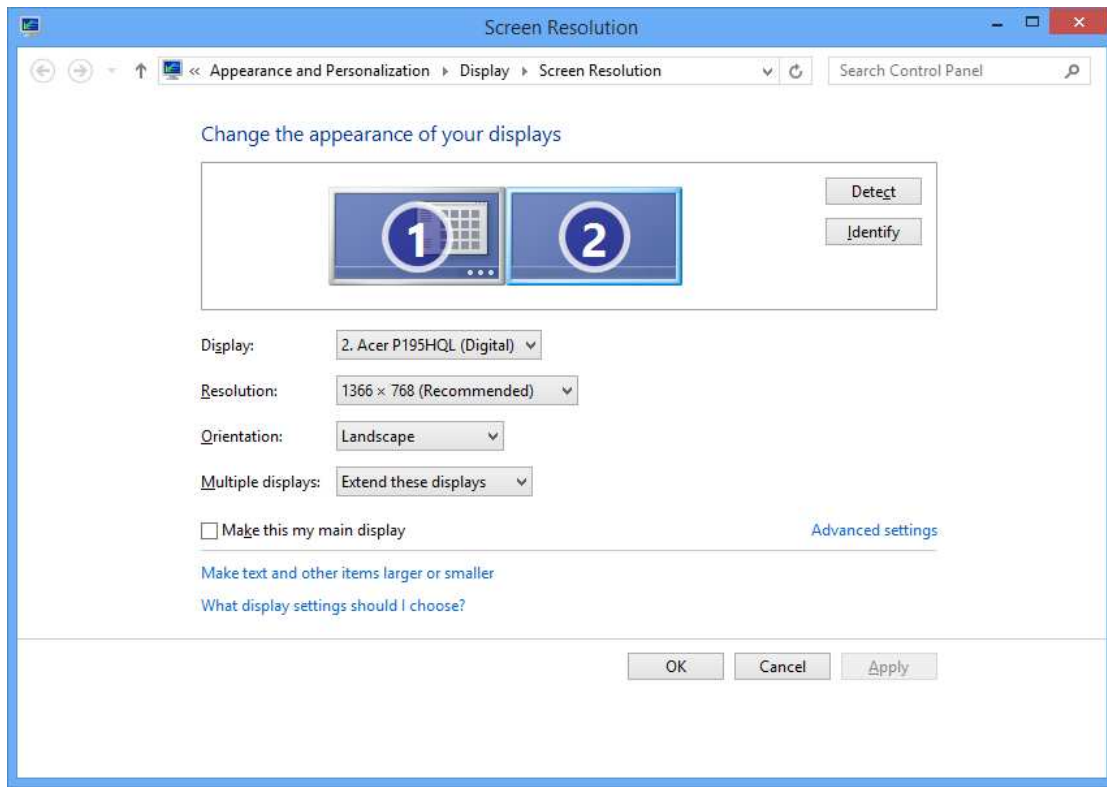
Screen Resolution

« Appearance and Personalization ▸ Display ▸ Screen Resolution

Search Control Panel

Change the appearance of your displays

1

2

Detect

Identify

Display: 2. Acer P195HQL (Digital)

Resolution: 1366 × 768 (Recommended)

Orientation: Landscape

Multiple displays: Extend these displays

Make this my main display

Advanced settings

Make text and other items larger or smaller

What display settings should I choose?

OK

Cancel

Apply